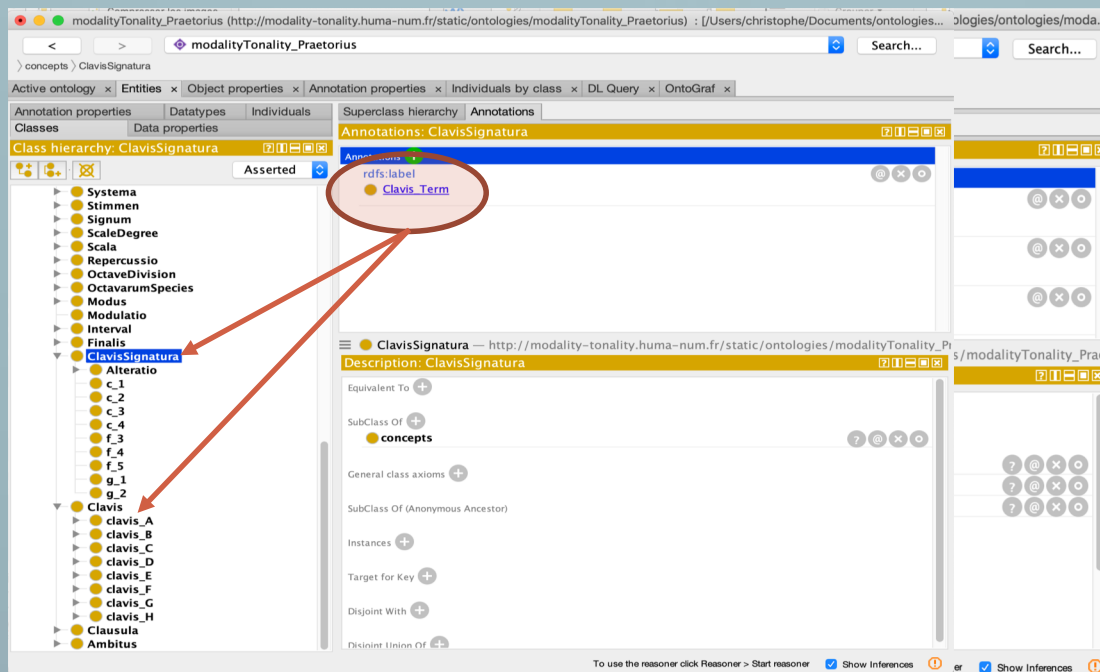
modalityTonality_Praetorius (http://modality-tonality.huma-num.fr/static/ontologies/modalityTonality_Praetorius) : [/Users/christophe/Documents/ontologies...ologies/ontologies/moda...

< >

modalityTonality_Praetorius

Search...

Search...

concepts ClavisSignatura

Active ontology × Entities × Object properties × Annotation properties × Individuals by class × DL Query × OntoGraf ×

Annotation properties Datatypes Individuals

Classes Data properties

Class hierarchy: ClavisSignatura

Asserted

Systema
Stimmen
Signum
ScaleDegree
Scala
Repercussio
OctaveDivision
OctavarumSpecies
Modus
Modulatio
Interval
Finalis
ClavisSignatura
Alteratio
c_1
c_2
c_3
c_4
f_3
f_4
f_5
g_1
g_2
Clavis
clavis_A
clavis_B
clavis_C
clavis_D
clavis_E
clavis_F
clavis_G
clavis_H
Clausula
Ambitus

Superclass hierarchy Annotations

Annotations: ClavisSignatura

Annotations

rdfs:label

Clavis_Term

ClavisSignatura — http://modality-tonality.huma-num.fr/static/ontologies/modalityTonality_Pr

s/modalityTonality_Pra

Description: ClavisSignatura

Equivalent To

SubClass Of

concepts

General class axioms

SubClass Of (Anonymous Ancestor)

Instances

Target for Key

Disjoint With

Disjoint Union Of

To use the reasoner click Reasoner > Start reasoner Show Inferences

er Show Inferences